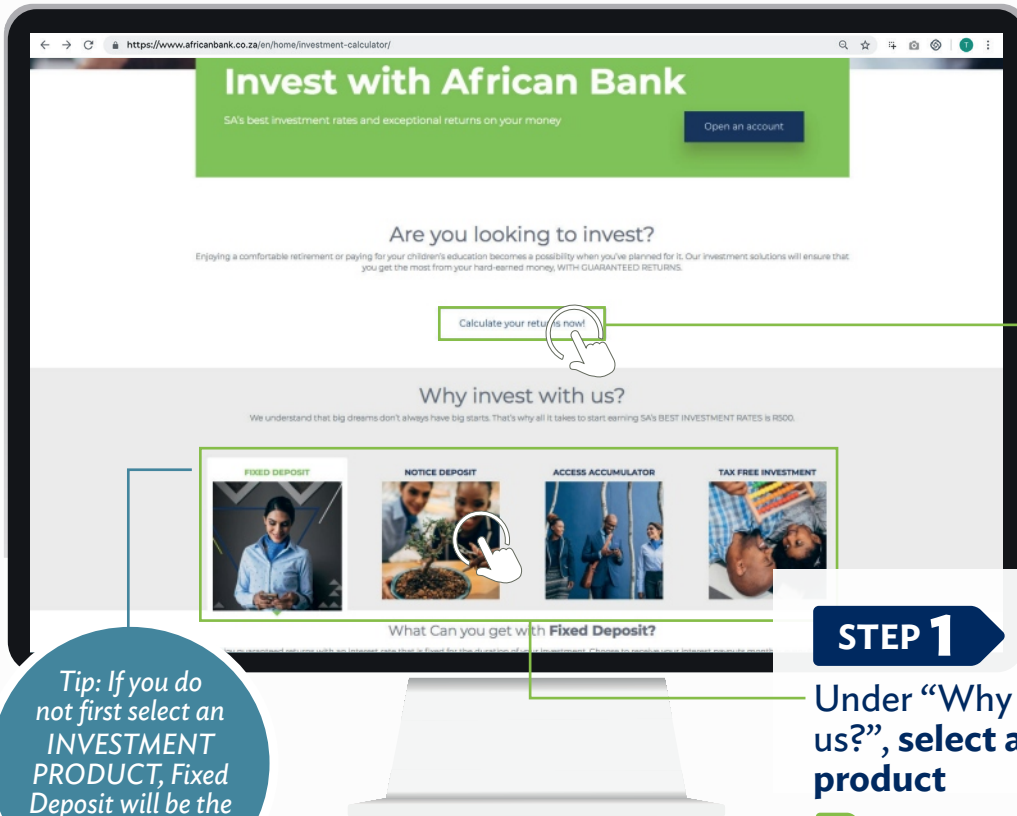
https://www.africanbank.co.za/en/home/investment-calculator/

Invest with African Bank

SA's best investment rates and exceptional returns on your money

Open an account

Are you looking to invest?

Enjoying a comfortable retirement or paying for your children's education becomes a possibility when you've planned for it. Our investment solutions will ensure that you get the most from your hard-earned money, WITH GUARANTEED RETURNS.

Calculate your returns now!

Why invest with us?

We understand that big dreams don't always have big starts. That's why all it takes to start earning SA's BEST INVESTMENT RATES is R500.

FIXED DEPOSIT

NOTICE DEPOSIT

ACCESS ACCUMULATOR

TAX FREE INVESTMENT

What Can you get with Fixed Deposit?

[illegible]

STEP 1

Under "Why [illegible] us?", select a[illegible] product

Tip: If you do not first select an INVESTMENT PRODUCT, Fixed Deposit will be the